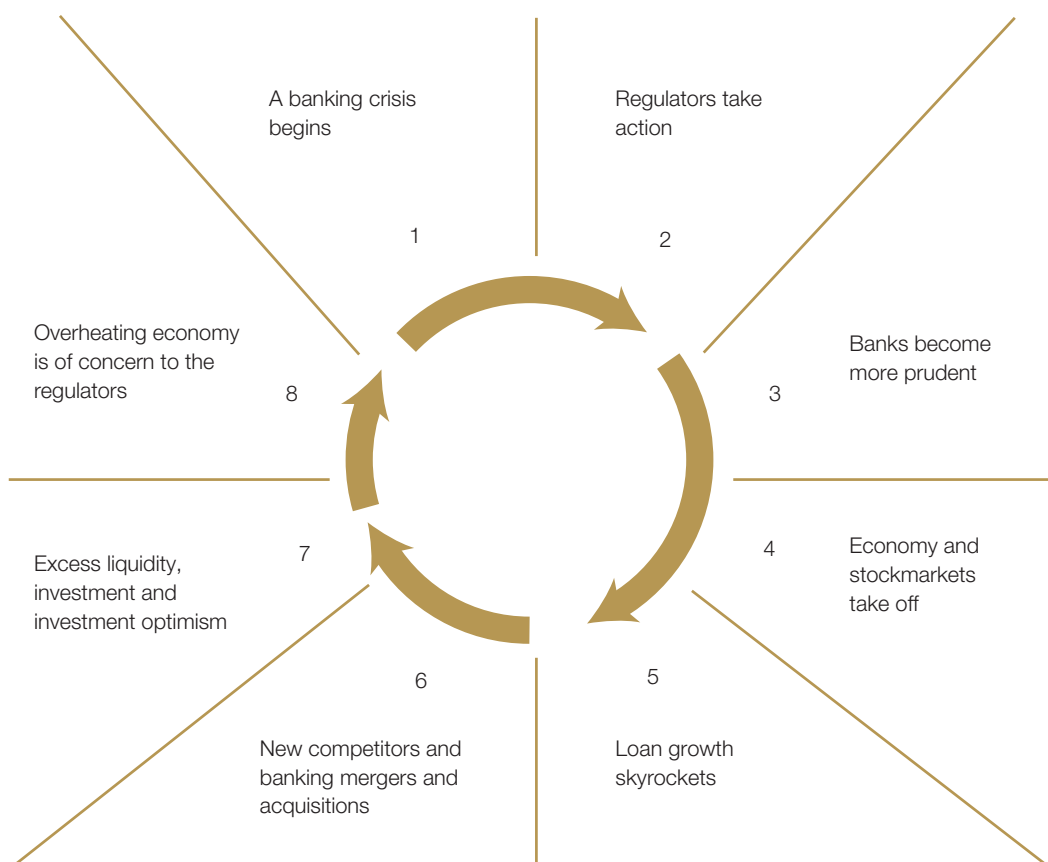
A banking crisis begins

1

Regulators take action

2

Banks become more prudent

3

Economy and stockmarkets take off

4

Loan growth skyrockets

5

New competitors and banking mergers and acquisitions

6

Excess liquidity, investment and investment optimism

7

Overheating economy is of concern to the regulators

8